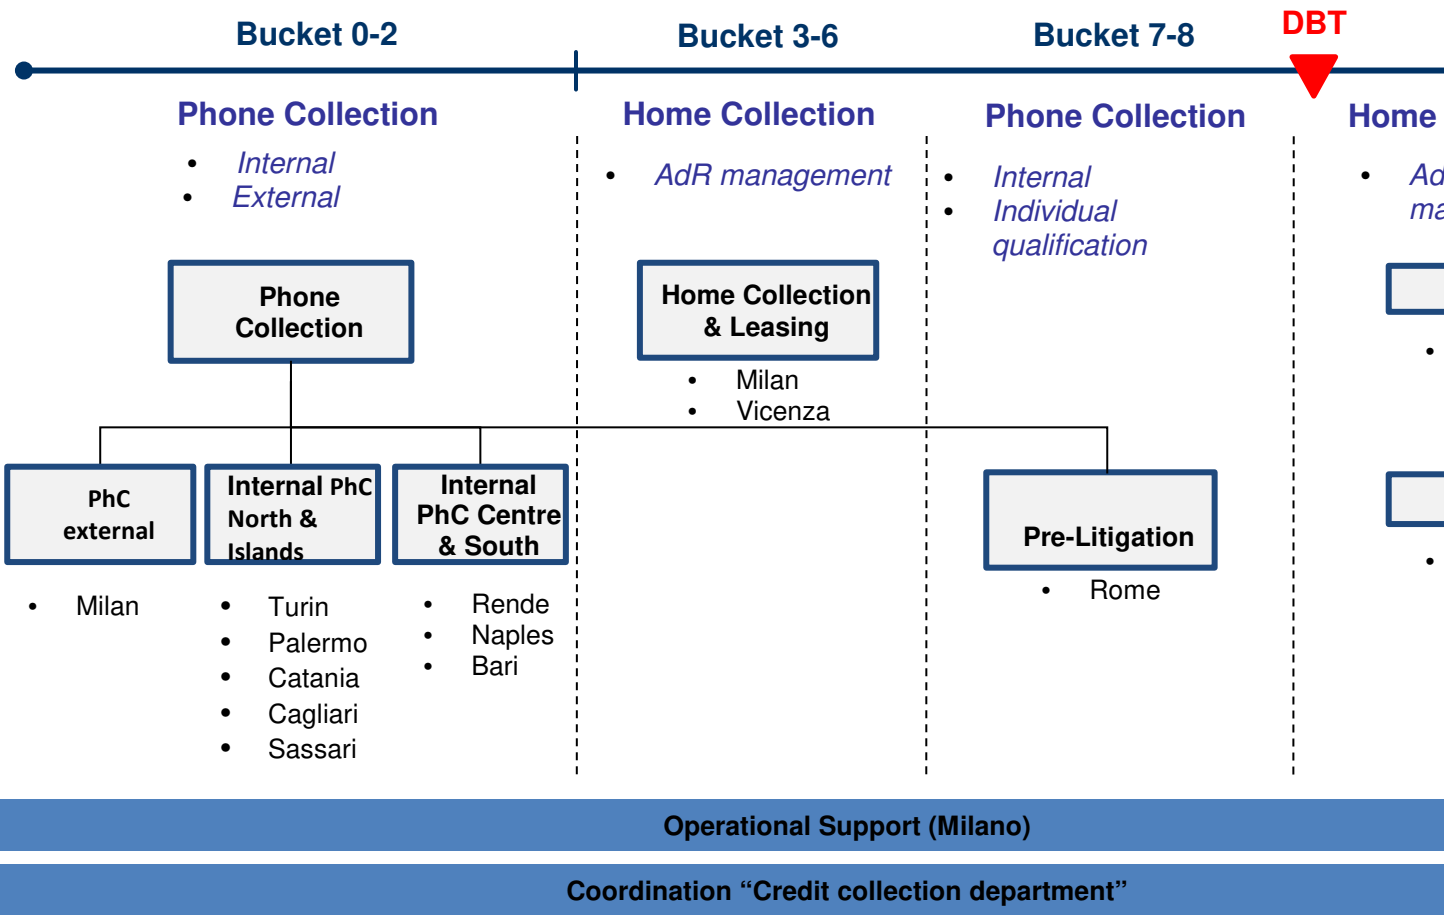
Bucket 0-2

Bucket 3-6

Bucket 7-8

DBT

Phone Collection

- Internal
- External

Home Collection

- AdR management

Phone Collection

- Internal
- Individual qualification

Home

- Ad ma

Phone Collection

Home Collection & Leasing

- Milan
- Vicenza

PhC external

- Milan

Internal PhC North & Islands

- Turin
- Palermo
- Catania
- Cagliari
- Sassari

Internal PhC Centre & South

- Rende
- Naples
- Bari

Pre-Litigation

- Rome

Operational Support (Milano)

Coordination “Credit collection department”